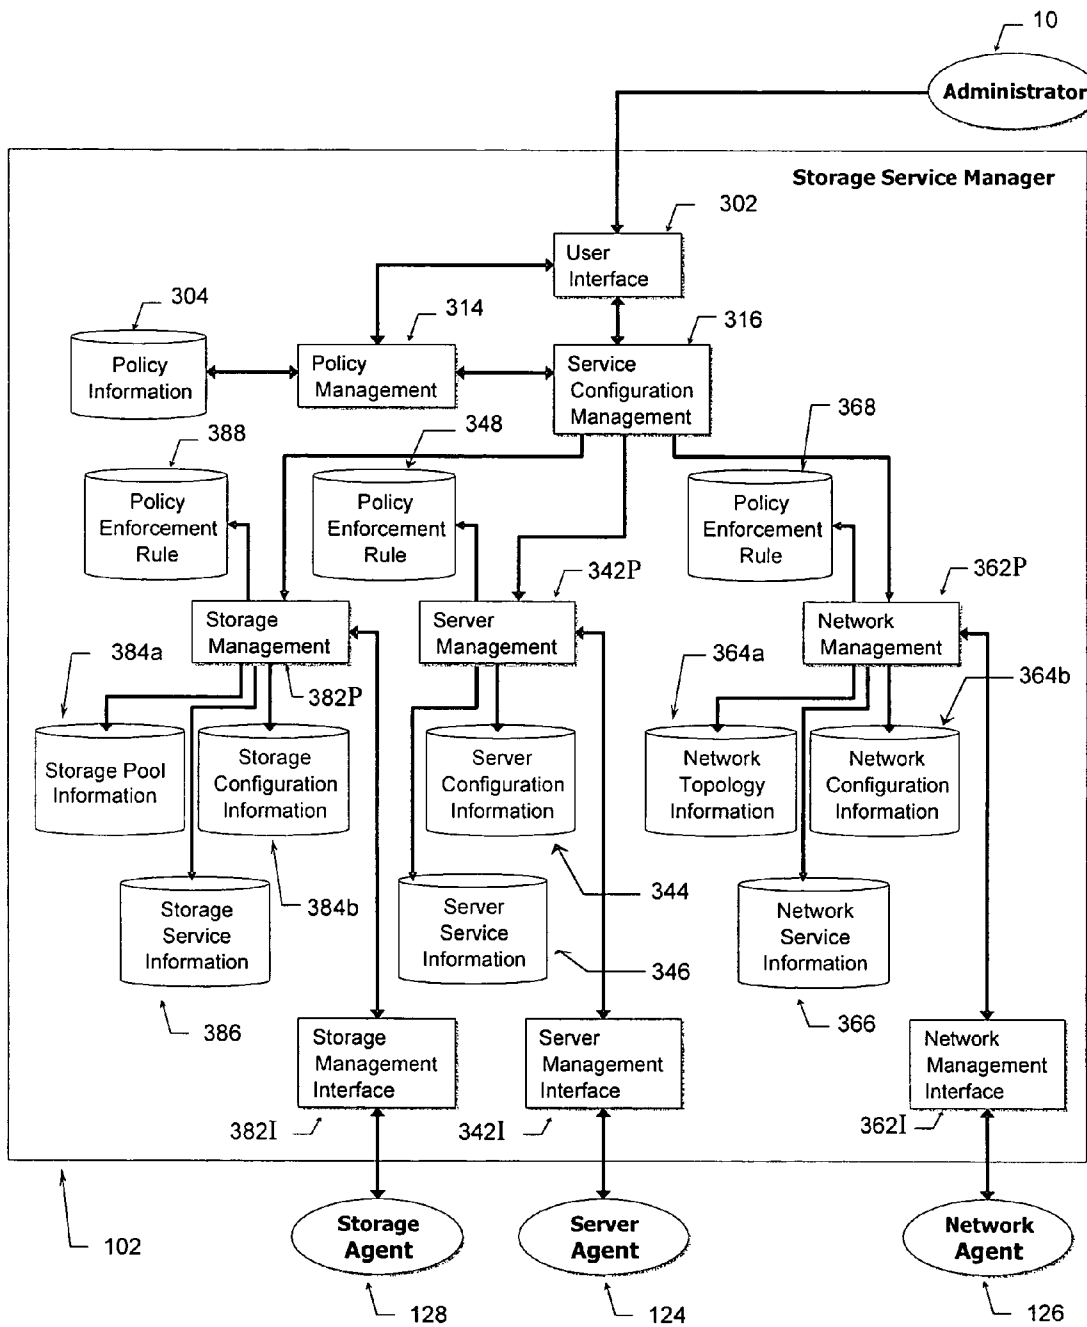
10
Administrator

Storage Service Manager

302
User Interface

304
Policy Information

314
Policy Management

316
Service Configuration Management

388
Policy Enforcement Rule

348
Policy Enforcement Rule

368
Policy Enforcement Rule

Storage Management

342P
Server Management

362P
Network Management

384a
382P
364a
364b

Storage Pool Information

Storage Configuration Information

Server Configuration Information

Network Topology Information

Network Configuration Information

Storage Service Information

384b

Server Service Information

344

346

Network Service Information

386

366

Storage Management Interface

Server Management Interface

Network Management Interface

382I
342I
362I

102

Storage Agent

Server Agent

Network Agent

128
124
126